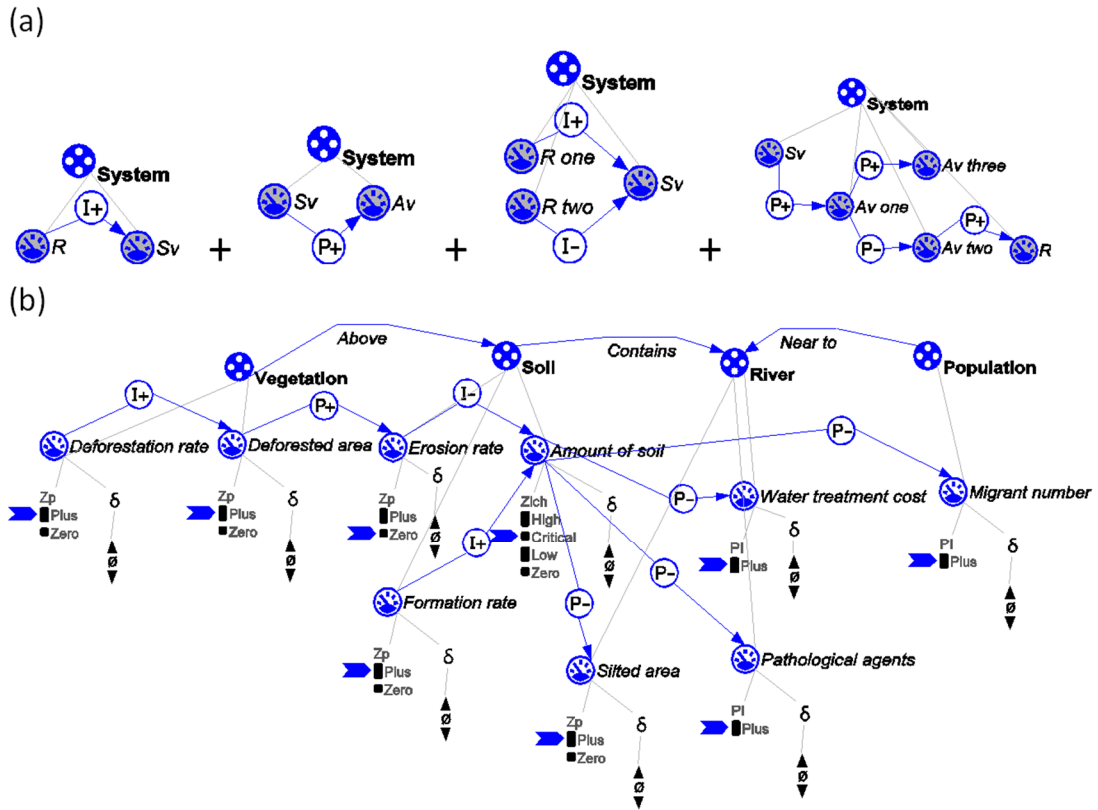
(a)

System
I+
R
Sv

+

System
Sv
Av
P+

+

System
I+
R one
R two
Sv
I-

+

System
Sv
P+
Av three
P+
Av one
P-
P+
Av two
R

(b)

Above
Contains
Near to
Vegetation
Soil
River
Population
I+
P+
I-
P-
Deforestation rate
Deforested area
Erosion rate
Amount of soil
Migrant number
Zp
Plus
Zero
δ
ø
Zp
Plus
Zero
δ
ø
Zp
Plus
Zero
δ
ø
Zlch
High
Critical
Low
Zero
δ
ø
I+
P-
Water treatment cost
Pl
Plus
δ
ø
Pl
Plus
δ
ø
Formation rate
Zp
Plus
Zero
δ
ø
P-
P-
Silted area
Zp
Plus
Zero
δ
ø
Pathological agents
Pl
Plus
δ
ø